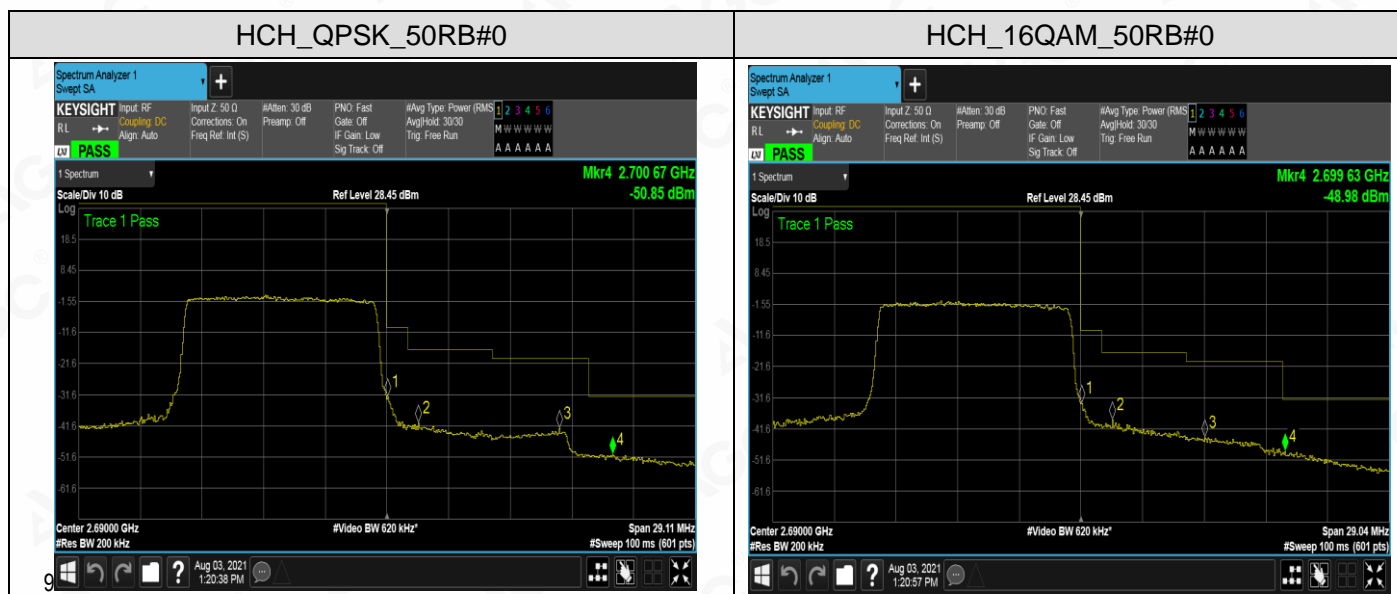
| HCH_QPSK_50RB#0 | HCH_16QAM_50RB#0 |
|---|---|
| Spectrum Analyzer 1 Swept SA | Spectrum Analyzer 1 Swept SA |

Spectrum Analyzer 1
Swept SA

KEYSIGHT Input: RF Coupling: DC Align: Auto
RL
LXI PASS
Input Z: 50 Ω Corrections: On Freq Ref: Int (S)
#Atten: 30 dB Preamp: Off
PNO: Fast Gate: Off IF Gain: Low Sig Track: Off
#Avg Type: Power (RMS) Avg|Hold: 30/30 Trig: Free Run
1 2 3 4 5 6
M W W W W W
A A A A A A

1 Spectrum
Mkr4 2.700 67 GHz
-50.85 dBm
Scale/Div 10 dB
Ref Level 28.45 dBm
Log
Trace 1 Pass
18.5
8.45
-1.55
-11.6
-21.6
-31.6
-41.6
-51.6
-61.6
1
2
3
4
Center 2.69000 GHz
#Res BW 200 kHz
#Video BW 620 kHz*
Span 29.11 MHz
#Sweep 100 ms (601 pts)
Aug 03, 2021 1:20:38 PM
9

Spectrum Analyzer 1
Swept SA

KEYSIGHT Input: RF Coupling: DC Align: Auto
RL
LXI PASS
Input Z: 50 Ω Corrections: On Freq Ref: Int (S)
#Atten: 30 dB Preamp: Off
PNO: Fast Gate: Off IF Gain: Low Sig Track: Off
#Avg Type: Power (RMS) Avg|Hold: 30/30 Trig: Free Run
1 2 3 4 5 6
M W W W W W
A A A A A A

1 Spectrum
Mkr4 2.699 63 GHz
-48.98 dBm
Scale/Div 10 dB
Ref Level 28.45 dBm
Log
Trace 1 Pass
18.5
8.45
-1.55
-11.6
-21.6
-31.6
-41.6
-51.6
-61.6
1
2
3
4
Center 2.69000 GHz
#Res BW 200 kHz
#Video BW 620 kHz*
Span 29.04 MHz
#Sweep 100 ms (601 pts)
Aug 03, 2021 1:20:57 PM